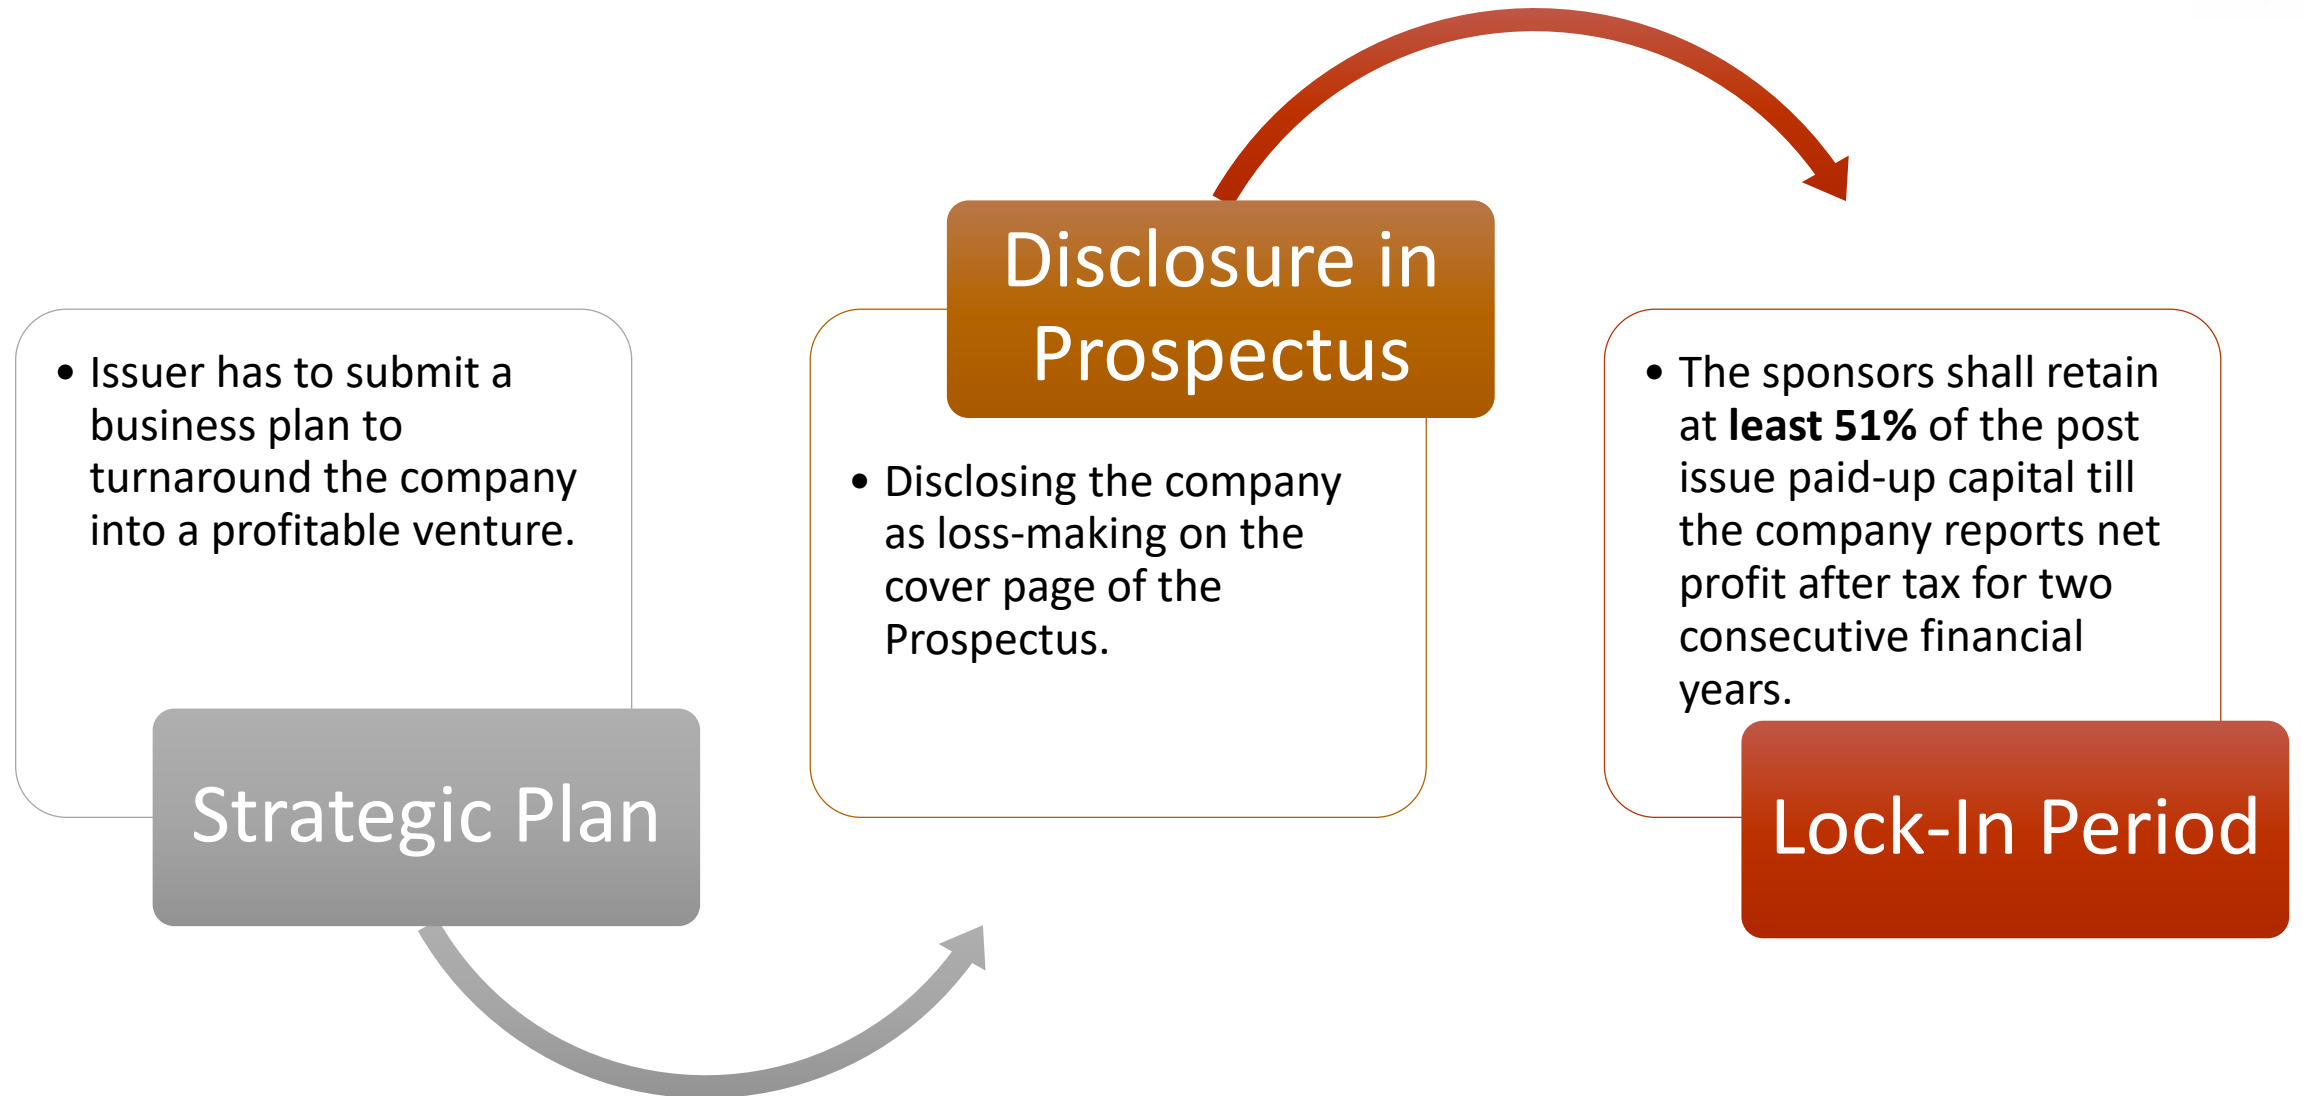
• Issuer has to submit a business plan to turnaround the company into a profitable venture.

Strategic Plan

Disclosure in Prospectus

• Disclosing the company as loss-making on the cover page of the Prospectus.

• The sponsors shall retain at **least 51%** of the post issue paid-up capital till the company reports net profit after tax for two consecutive financial years.

Lock-In Period